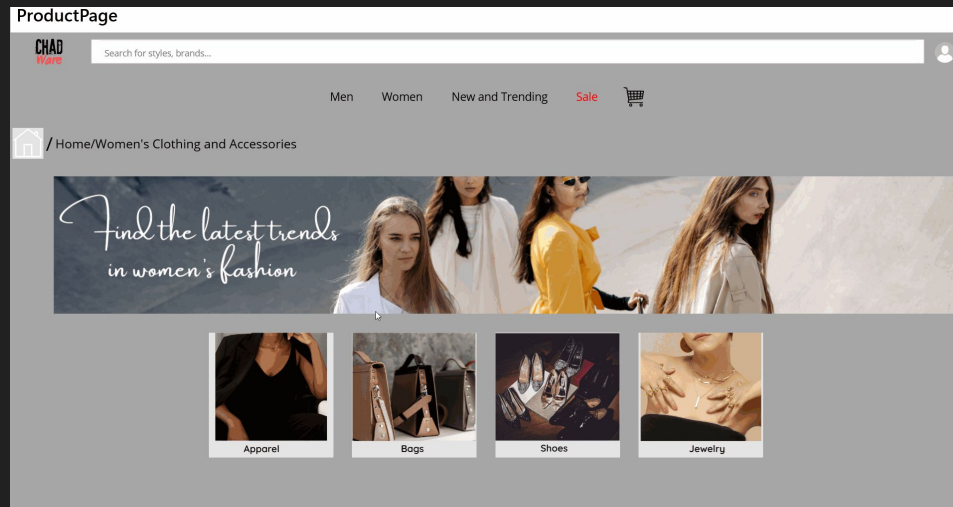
ProductPage

CHAD Ware

Search for styles, brands...

Men Women New and Trending Sale

/ Home/Women's Clothing and Accessories

Find the latest trends in women's fashion

Apparel

Bags

Shoes

Jewelry